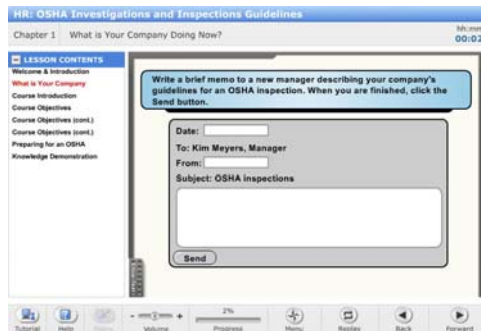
HR: OSHA Investigations and Inspections Guidelines

Chapter 1 What is Your Company Doing Now?

hh:mm
00:02

LESSON CONTENTS
Welcome & Introduction
What is Your Company
Course Introduction
Course Objectives
Course Objectives (cont.)
Course Objectives (cont.)
Preparing for an OSHA
Knowledge Demonstration

Write a brief memo to a new manager describing your company's guidelines for an OSHA inspection. When you are finished, click the Send button.

Date:
To: Kim Meyers, Manager
From:
Subject: OSHA inspections

Send

Tutorial Help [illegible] Volume 2% Progress Menu Replay Back Forward